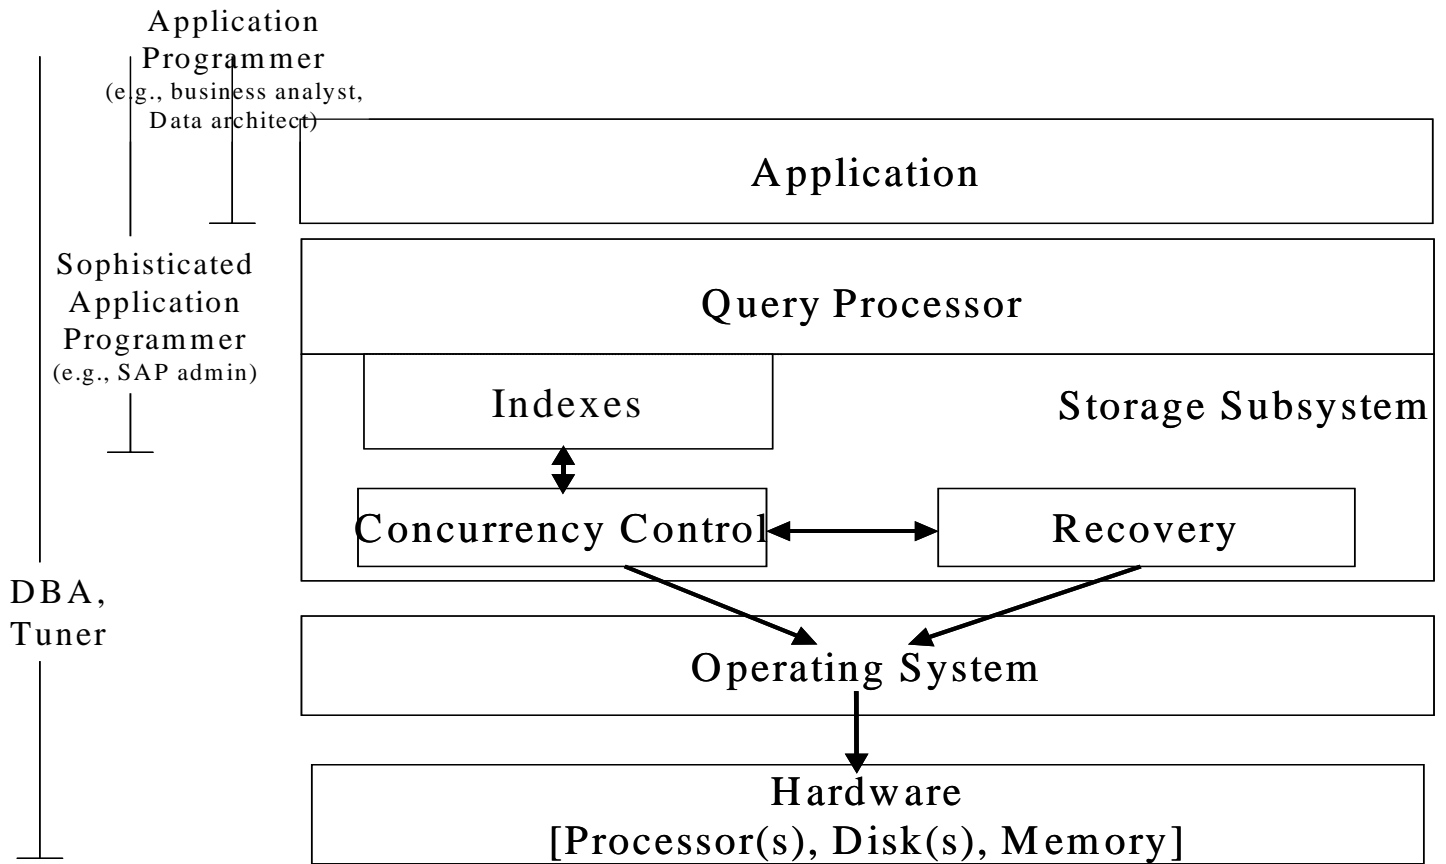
Application Programmer
(e.g., business analyst, Data architect)

Application

Sophisticated Application Programmer
(e.g., SAP admin)

Query Processor

Indexes

Storage Subsystem

Concurrency Control

Recovery

DBA, Tuner

Operating System

Hardware
[Processor(s), Disk(s), Memory]